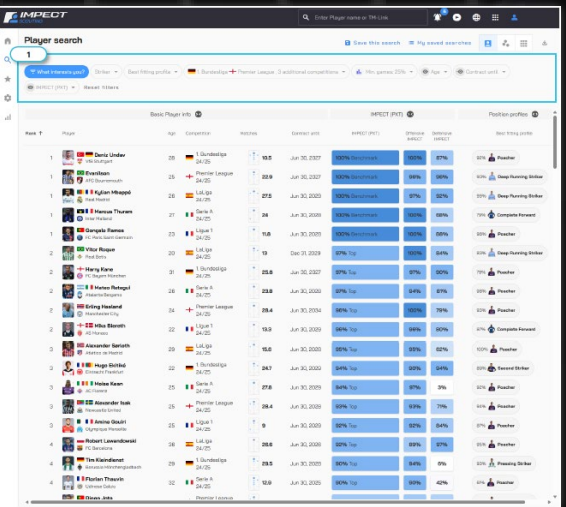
IMPECT SCOUTING

Enter Player name or TM-Link

Player search

1

Save this search

My saved searches

What interests you?

Striker

Best fitting profile

1. Bundesliga + Premier League 3 additional competitions

Min. games 25%

Age

Contract until

IMPECT (PXT)

Reset filters

Basic Player info

IMPECT (PXT)

Position profiles

| Rank | Player | Age | Competition | Matches | Contract until | IMPECT (PXT) | Offensive IMPECT | Defensive IMPECT | Best fitting profile |
|---|---|---|---|---|---|---|---|---|---|
| 1 | Deniz Undav VfB Stuttgart | 28 | 1. Bundesliga 24/25 | 13.5 | Jun 30, 2027 | 100% Benchmark | 100% | 87% | 90% Poacher |
| 1 | Evanilson AFC Bournemouth | 25 | Premier League 24/25 | 22.9 | Jun 30, 2029 | 100% Benchmark | 98% | 99% | 89% Deep Running Striker |
| 1 | Kylian Mbappé Real Madrid | 26 | LaLiga 24/25 | 27.5 | Jun 30, 2029 | 100% Benchmark | 97% | 92% | 94% Deep Running Striker |
| 1 | Marcus Thuram Inter Mailand | 27 | Serie A 24/25 | 24 | Jun 30, 2028 | 100% Benchmark | 100% | 89% | 79% Complete Forward |
| 1 | Gonçalo Ramos Paris Saint-Germain | 23 | Ligue 1 24/25 | 11.8 | Jun 30, 2028 | 100% Benchmark | 100% | 97% | 90% Poacher |
| 2 | Vitor Roque Real Betis | 20 | LaLiga 24/25 | 13 | Dec 31, 2029 | 97% Top | 100% | 94% | 84% Deep Running Striker |
| 2 | Harry Kane FC Bayern München | 31 | 1. Bundesliga 24/25 | 25.8 | Jun 30, 2027 | 97% Top | 97% | 90% | 78% Poacher |
| 2 | Mateo Retegui Atalanta Bergamo | 26 | Serie A 24/25 | 23.8 | Jun 30, 2028 | 97% Top | 94% | 81% | 86% Poacher |
| 2 | Erling Haaland Manchester City | 24 | Premier League 24/25 | 28.4 | Jun 30, 2034 | 96% Top | 100% | 76% | 92% Poacher |
| 2 | Mika Biereth AS Monaco | 22 | Ligue 1 24/25 | 11.5 | Jun 30, 2029 | 96% Top | 96% | 90% | 80% Complete Forward |
| 2 | Alexander Sørloth Atlético de Madrid | 29 | LaLiga 24/25 | 20.6 | Jun 30, 2028 | 95% Top | 95% | 92% | 100% Poacher |
| 2 | Hugo Ekitike Eintracht Frankfurt | 22 | 1. Bundesliga 24/25 | 24.7 | Jun 30, 2029 | 94% Top | 99% | 84% | 86% Second Striker |
| 2 | Moise Kean AC Fiorentina | 25 | Serie A 24/25 | 27.3 | Jun 30, 2029 | 94% Top | 97% | 3% | 82% Poacher |
| 2 | Alexander Isak Newcastle United | 25 | Premier League 24/25 | 22.2 | Jun 30, 2028 | 93% Top | 93% | 79% | 84% Poacher |
| 2 | Amine Gouiri Olympique Marseille | 25 | Ligue 1 24/25 | 9 | Jun 30, 2029 | 93% Top | 92% | 92% | 94% Poacher |
| 4 | Robert Lewandowski FC Barcelona | 36 | LaLiga 24/25 | 24.7 | Jun 30, 2026 | 90% Top | 94% | 84% | 87% Poacher |
| 4 | Tim Kleindienst Borussia Mönchengladbach | 29 | 1. Bundesliga 24/25 | 23.6 | Jun 30, 2027 | 90% Top | 84% | 81% | 81% Pressing Striker |
| 4 | Florian Thauvin Udinese Calcio | 32 | Serie A 24/25 | 23.6 | Jun 30, 2026 | 90% Top | 90% | 42% | 80% Poacher |
| | Diogo Jota | | Premier League | | | | | | |